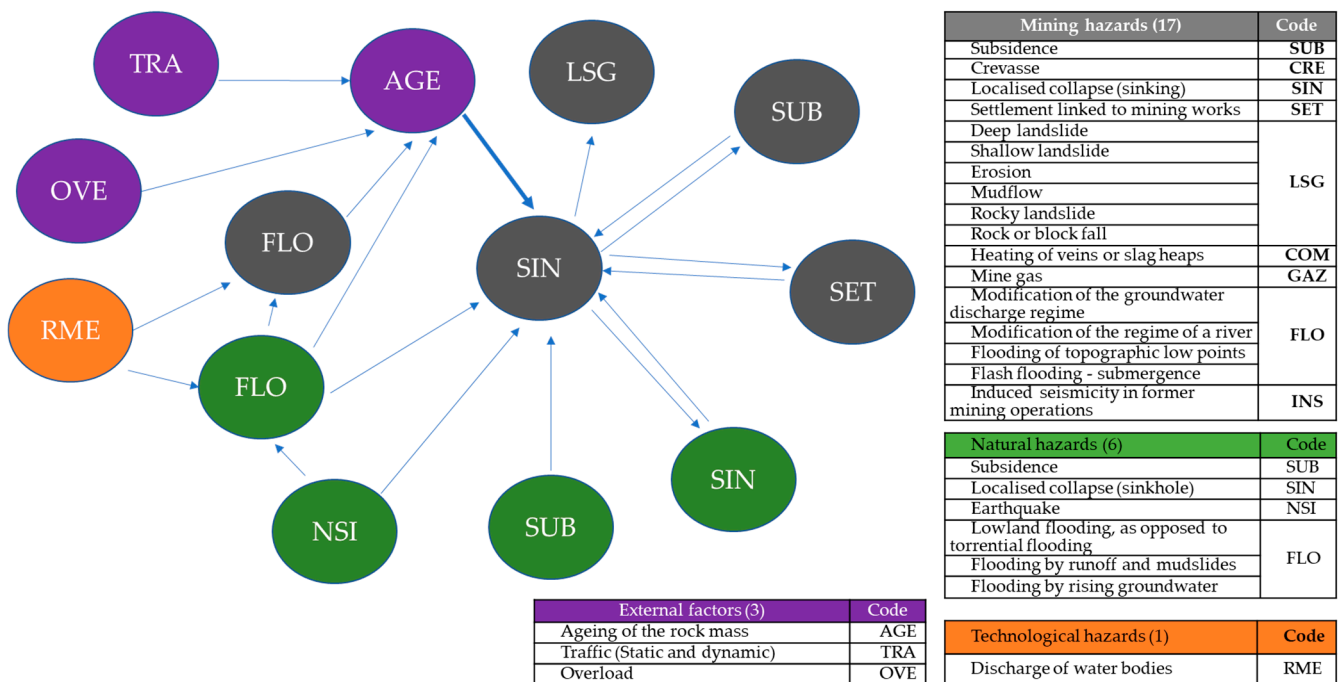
TRA
AGE
LSG
SUB
OVE
FLO
SIN
SET
RME
FLO
SIN
NSI
SUB

| Mining hazards (17) | Code |
|---|---|
| Subsidence | SUB |
| Crevasse | CRE |
| Localised collapse (sinking) | SIN |
| Settlement linked to mining works | SET |
| Deep landslide | LSG |
| Shallow landslide | |
| Erosion | |
| Mudflow | |
| Rocky landslide | |
| Rock or block fall | |
| Heating of veins or slag heaps | COM |
| Mine gas | GAZ |
| Modification of the groundwater discharge regime | FLO |
| Modification of the regime of a river | |
| Flooding of topographic low points | |
| Flash flooding - submergence | |
| Induced seismicity in former mining operations | INS |

| Natural hazards (6) | Code |
|---|---|
| Subsidence | SUB |
| Localised collapse (sinkhole) | SIN |
| Earthquake | NSI |
| Lowland flooding, as opposed to torrential flooding | FLO |
| Flooding by runoff and mudslides | |
| Flooding by rising groundwater | |

| External factors (3) | Code |
|---|---|
| Ageing of the rock mass | AGE |
| Traffic (Static and dynamic) | TRA |
| Overload | OVE |

| Technological hazards (1) | Code |
|---|---|
| Discharge of water bodies | RME |